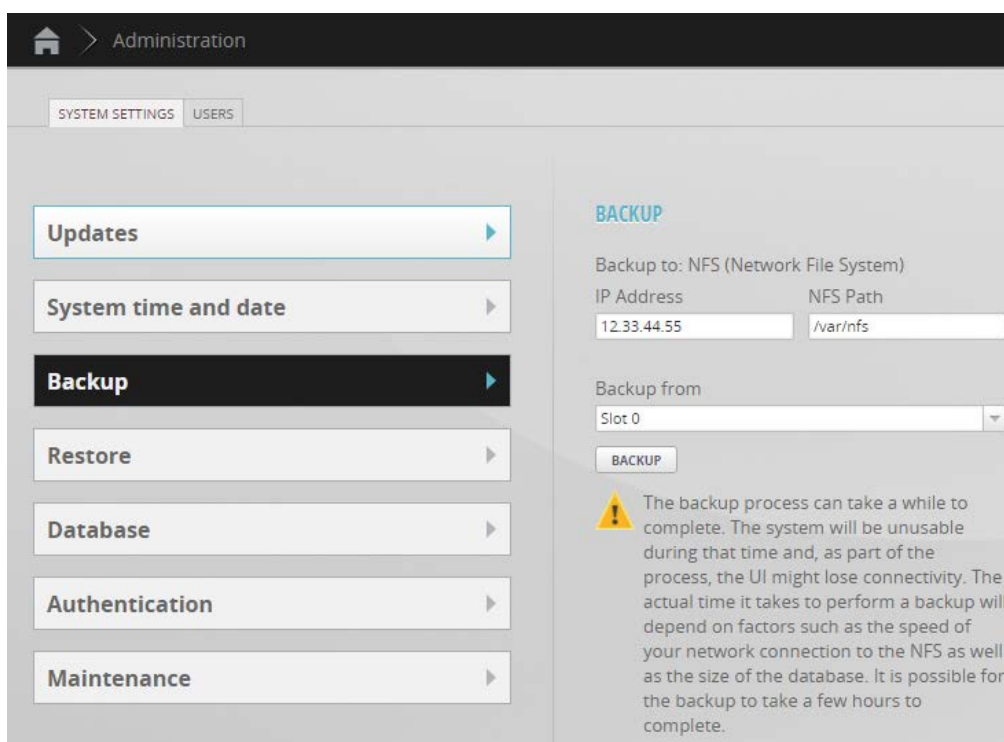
Administration

SYSTEM SETTINGS USERS

Updates

System time and date

Backup

Restore

Database

Authentication

Maintenance

BACKUP

Backup to: NFS (Network File System)

IP Address

12.33.44.55

NFS Path

/var/nfs

Backup from

Slot 0

BACKUP

The backup process can take a while to complete. The system will be unusable during that time and, as part of the process, the UI might lose connectivity. The actual time it takes to perform a backup wil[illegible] depend on factors such as the speed of your network connection to the NFS as well as the size of the database. It is possible fo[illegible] the backup to take a few hours to complete.